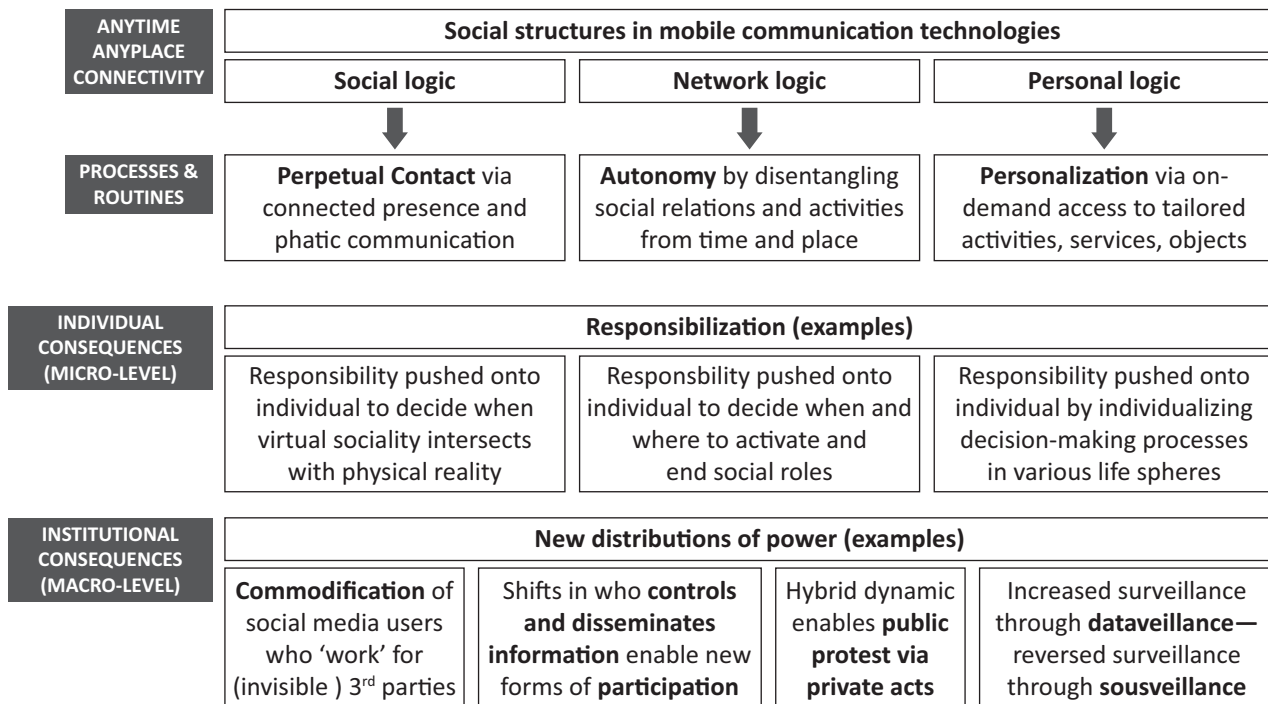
ANYTIME ANYPLACE CONNECTIVITY

Social structures in mobile communication technologies

Social logic

Network logic

Personal logic

PROCESSES & ROUTINES

Perpetual Contact via connected presence and phatic communication

Autonomy by disentangling social relations and activities from time and place

Personalization via on-demand access to tailored activities, services, objects

INDIVIDUAL CONSEQUENCES (MICRO-LEVEL)

Responsibilization (examples)

Responsibility pushed onto individual to decide when virtual sociality intersects with physical reality

Responsbility pushed onto individual to decide when and where to activate and end social roles

Responsibility pushed onto individual by individualizing decision-making processes in various life spheres

INSTITUTIONAL CONSEQUENCES (MACRO-LEVEL)

New distributions of power (examples)

Commodification of social media users who 'work' for (invisible ) 3$^{rd}$ parties

Shifts in who controls and disseminates information enable new forms of participation

Hybrid dynamic enables public protest via private acts

Increased surveillance through dataveillance—reversed surveillance through sousveillance